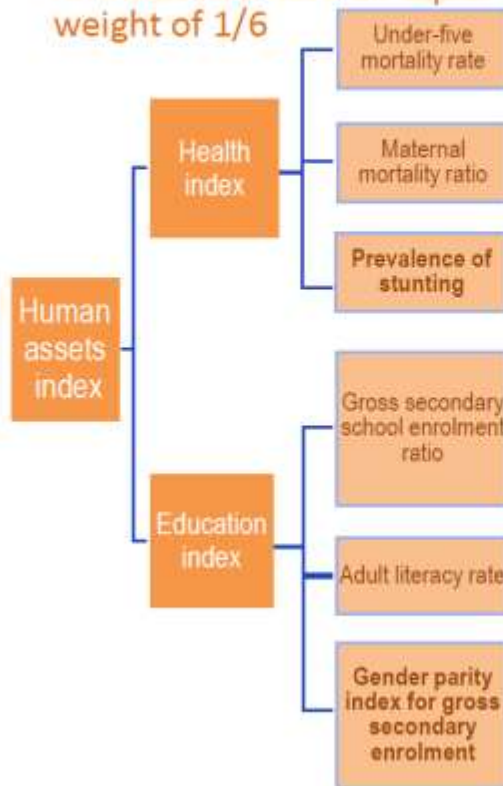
weight of 1/6

Human assets index

Health index

Under-five mortality rate

Maternal mortality ratio

Prevalence of stunting

Education index

Gross secondary school enrolment ratio

Adult literacy rate

Gender parity index for gross secondary enrolment